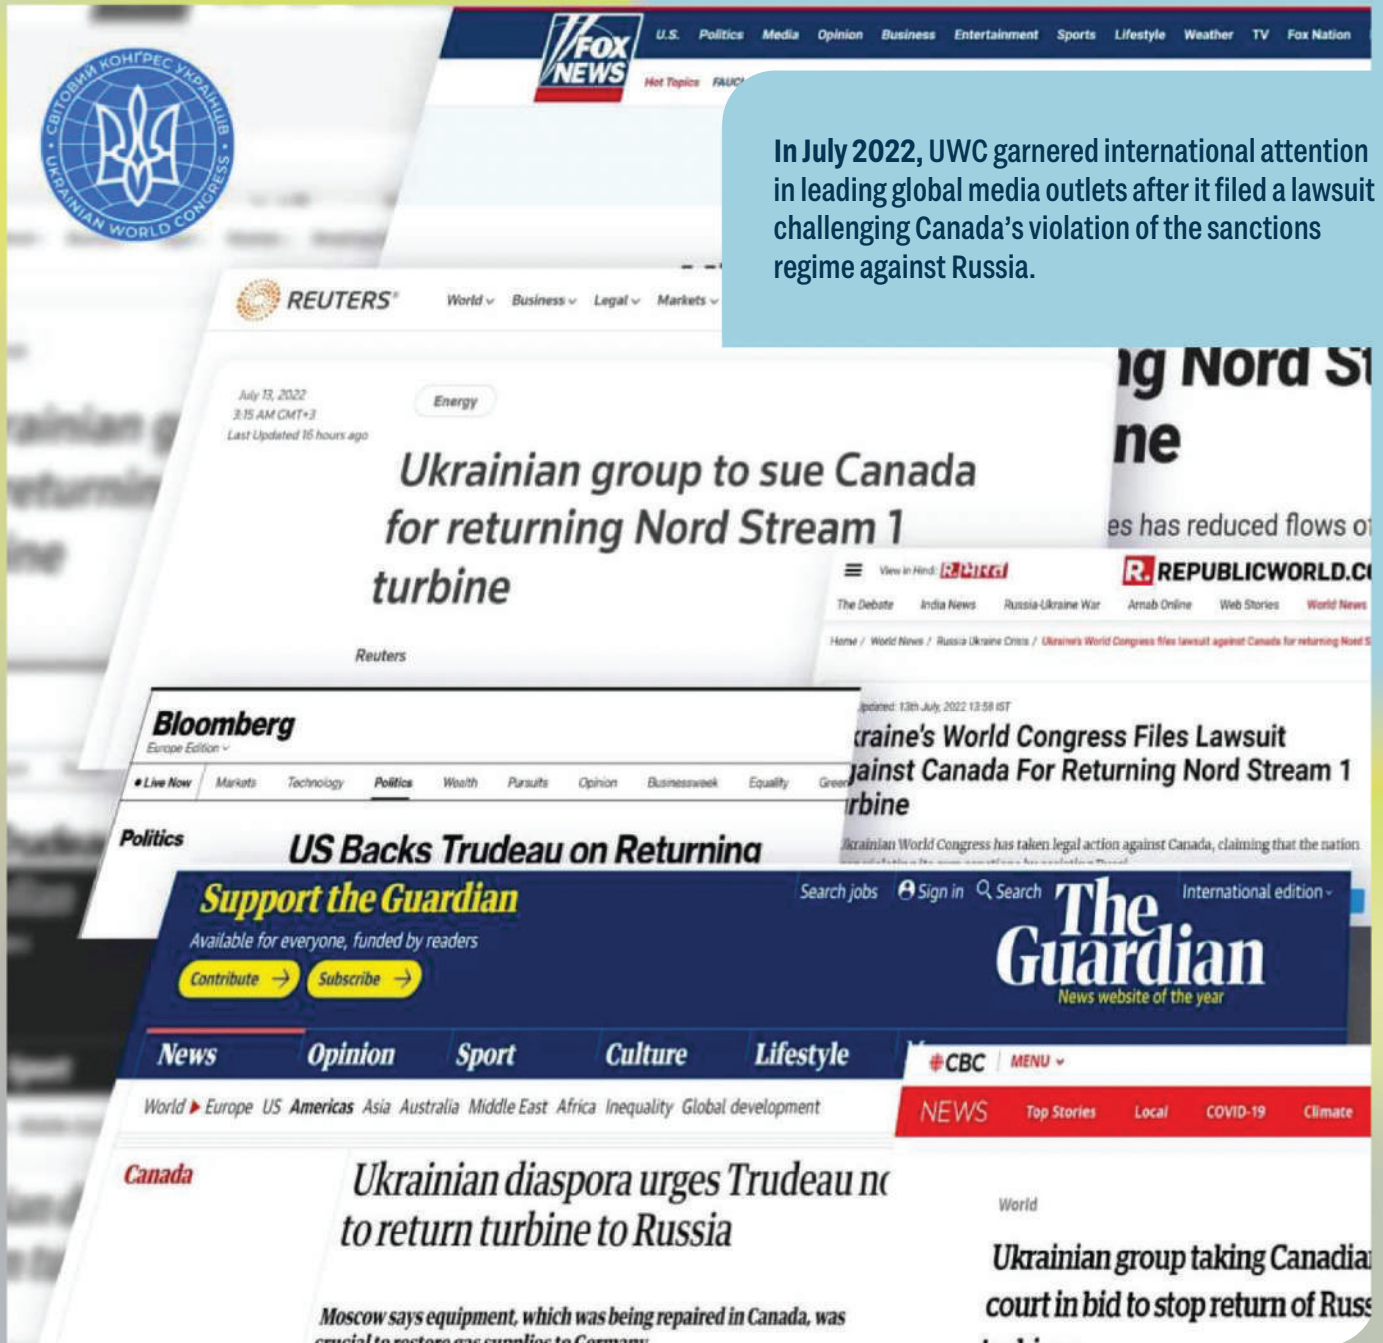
СВІТОВИЙ КОНГРЕС УКРАЇНЦІВ • UKRAINIAN WORLD CONGRESS

FOX NEWS
U.S. Politics Media Opinion Business Entertainment Sports Lifestyle Weather TV Fox Nation
Hot Topics FAUC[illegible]

**In July 2022,** UWC garnered international attention in leading global media outlets after it filed a lawsuit challenging Canada's violation of the sanctions regime against Russia.

REUTERS
World Business Legal Markets

July 13, 2022
3:15 AM GMT+3
Last Updated 16 hours ago

Energy

Ukrainian group to sue Canada for returning Nord Stream 1 turbine

Reuters

ng Nord St
ne
es has reduced flows o

View in Hindi R.Bharat
R. REPUBLICWORLD.C
The Debate India News Russia-Ukraine War Arnab Online Web Stories World News
Home / World News / Russia Ukraine Crisis / Ukraine's World Congress files lawsuit against Canada for returning Nord S

Updated: 13th July, 2022 13:58 IST
kraine's World Congress Files Lawsuit ainst Canada For Returning Nord Stream 1 rbine
krainian World Congress has taken legal action against Canada, claiming that the nation

Bloomberg
Europe Edition
• Live Now Markets Technology Politics Wealth Pursuits Opinion Businessweek Equality Green

Politics
US Backs Trudeau on Returning

Support the Guardian
Available for everyone, funded by readers
Contribute → Subscribe →
Search jobs Sign in Search International edition
The Guardian
News website of the year
News Opinion Sport Culture Lifestyle
World ▸ Europe US Americas Asia Australia Middle East Africa Inequality Global development

Canada
Ukrainian diaspora urges Trudeau n to return turbine to Russia

Moscow says equipment, which was being repaired in Canada, was crucial to restore gas supplies to Germany

CBC MENU
NEWS Top Stories Local COVID-19 Climate

World
Ukrainian group taking Canadia court in bid to stop return of Rus